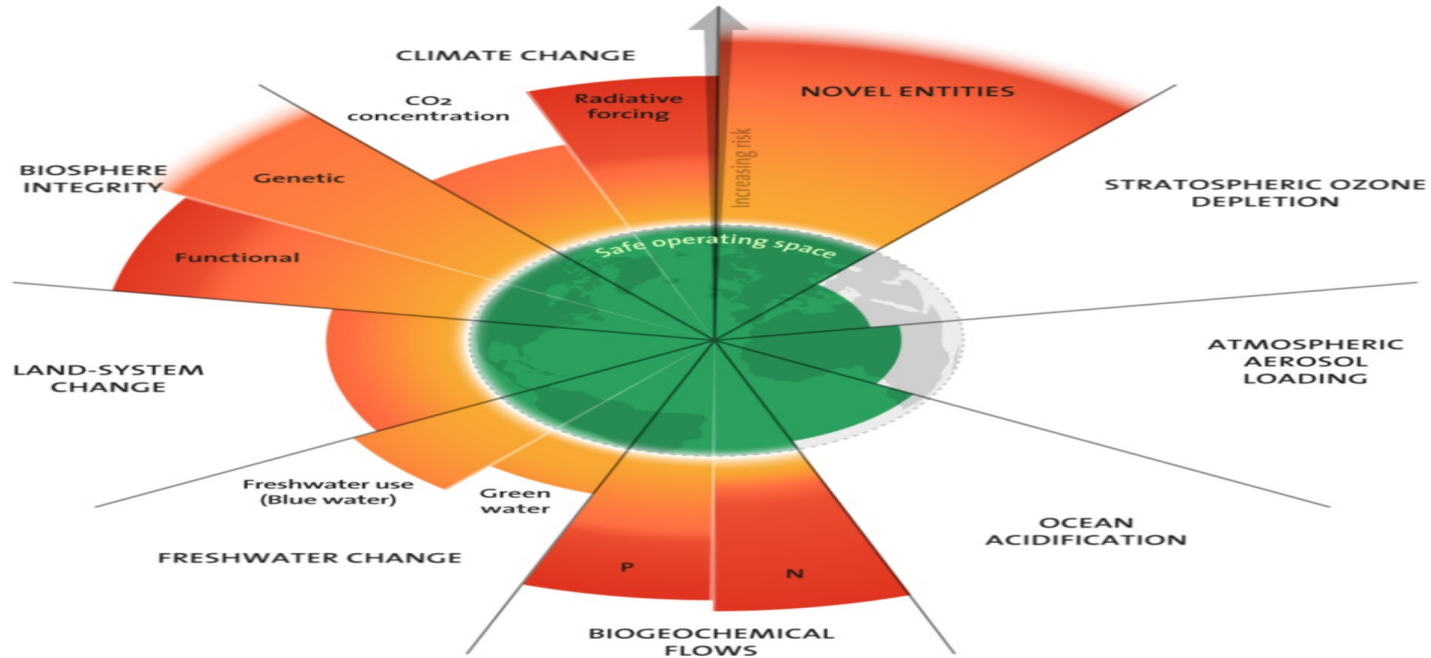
CLIMATE CHANGE

$CO_2$ concentration

Radiative forcing

NOVEL ENTITIES

Increasing risk

BIOSPHERE INTEGRITY

Genetic

Functional

STRATOSPHERIC OZONE DEPLETION

Safe operating space

LAND-SYSTEM CHANGE

ATMOSPHERIC AEROSOL LOADING

Freshwater use (Blue water)

Green water

OCEAN ACIDIFICATION

FRESHWATER CHANGE

P

N

BIOGEOCHEMICAL FLOWS